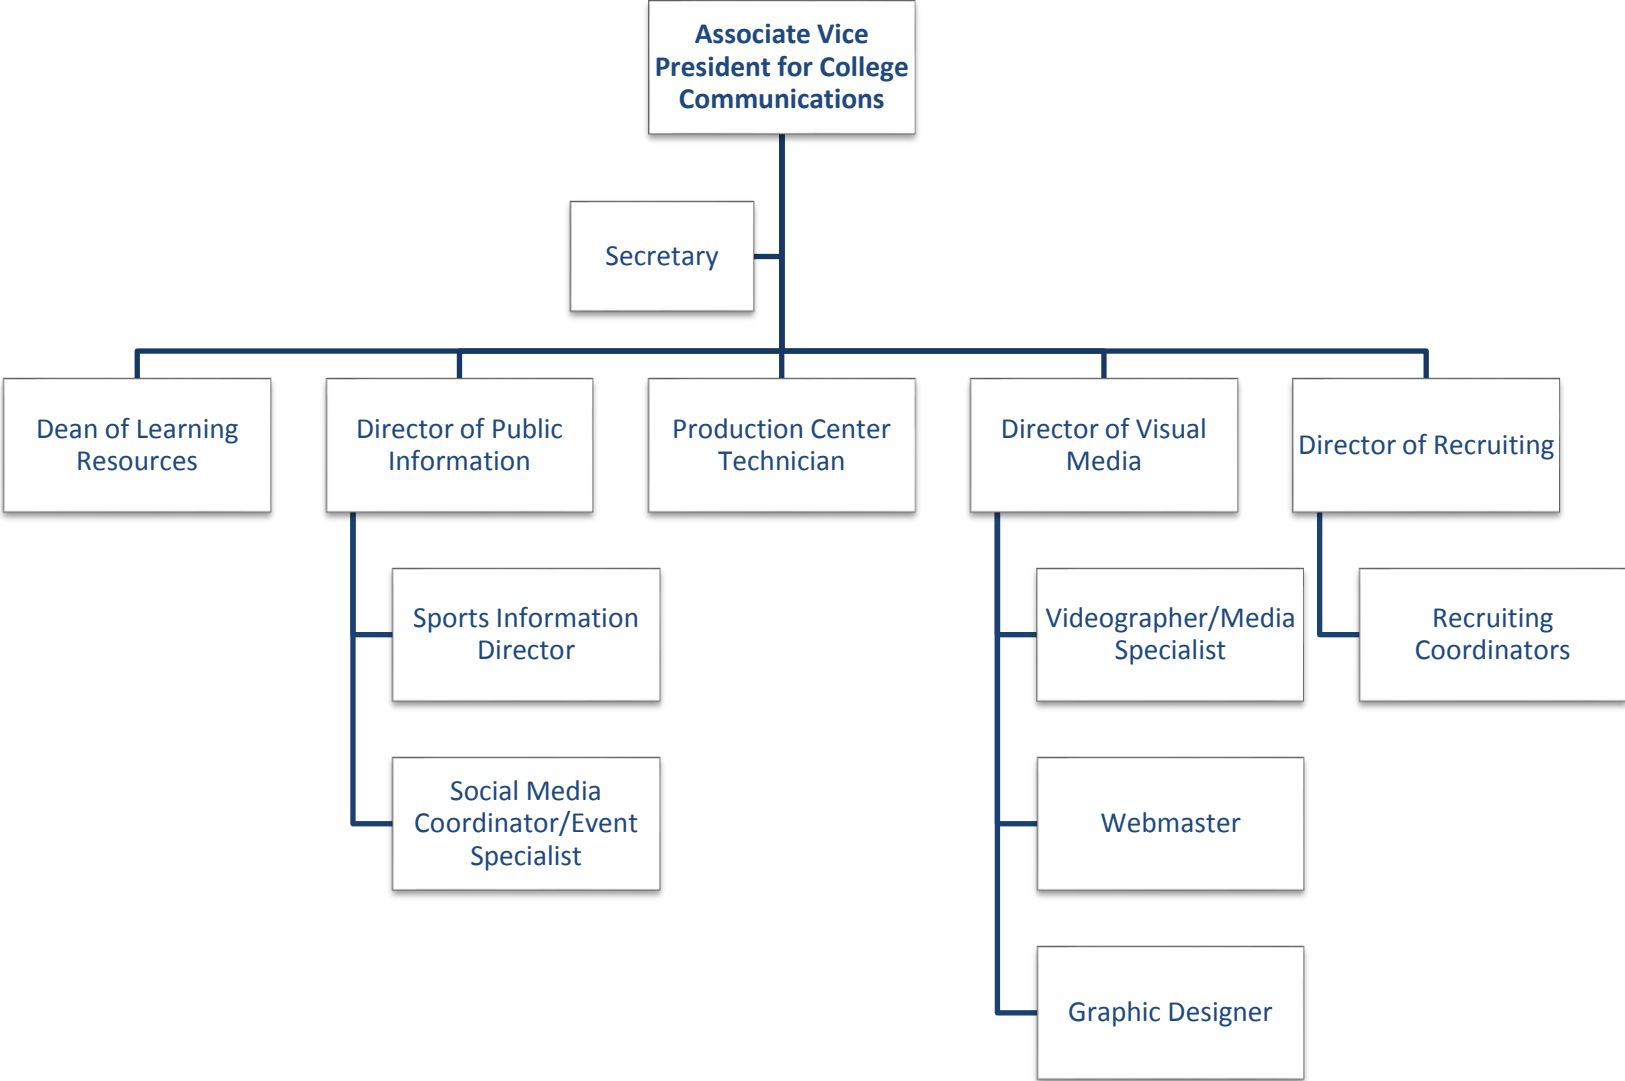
Associate Vice President for College Communications

Secretary

Dean of Learning Resources

Director of Public Information

Sports Information Director

Social Media Coordinator/Event Specialist

Production Center Technician

Director of Visual Media

Videographer/Media Specialist

Webmaster

Graphic Designer

Director of Recruiting

Recruiting Coordinators